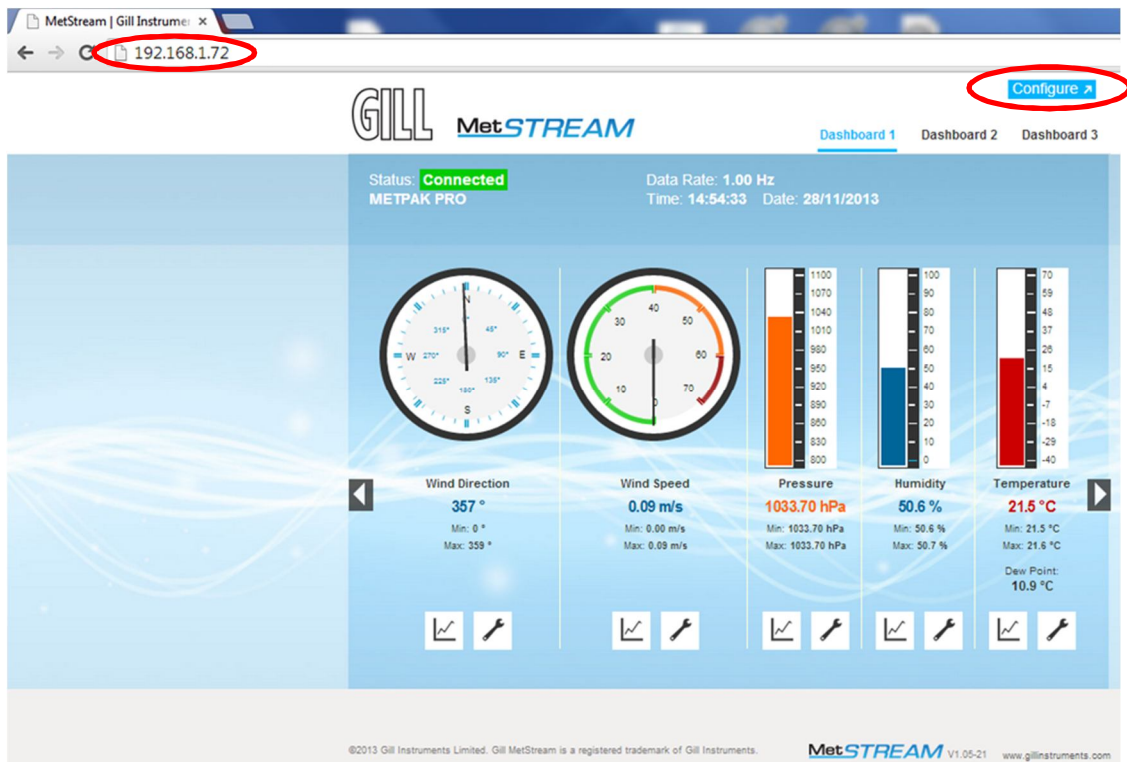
MetStream | Gill Instrumer ×

192.168.1.72

Configure ↗

GILL MetSTREAM

Dashboard 1 Dashboard 2 Dashboard 3

Status: Connected
METPAK PRO

Data Rate: 1.00 Hz
Time: 14:54:33 Date: 28/11/2013

N
315° 45°
W 270° 90° E
225° 135°
180°
S

40
30 50
20 60
10 70
0

1100
1070
1040
1010
980
950
920
890
860
830
800

100
90
80
70
60
50
40
30
20
10
0

70
59
48
37
26
15
4
-7
-18
-29
-40

Wind Direction
357 °
Min: 0 °
Max: 359 °

Wind Speed
0.09 m/s
Min: 0.00 m/s
Max: 0.09 m/s

Pressure
1033.70 hPa
Min: 1033.70 hPa
Max: 1033.70 hPa

Humidity
50.6 %
Min: 50.6 %
Max: 50.7 %

Temperature
21.5 °C
Min: 21.5 °C
Max: 21.6 °C
Dew Point:
10.9 °C

©2013 Gill Instruments Limited. Gill MetStream is a registered trademark of Gill Instruments.

MetSTREAM V1.05-21 www.gillinstruments.com